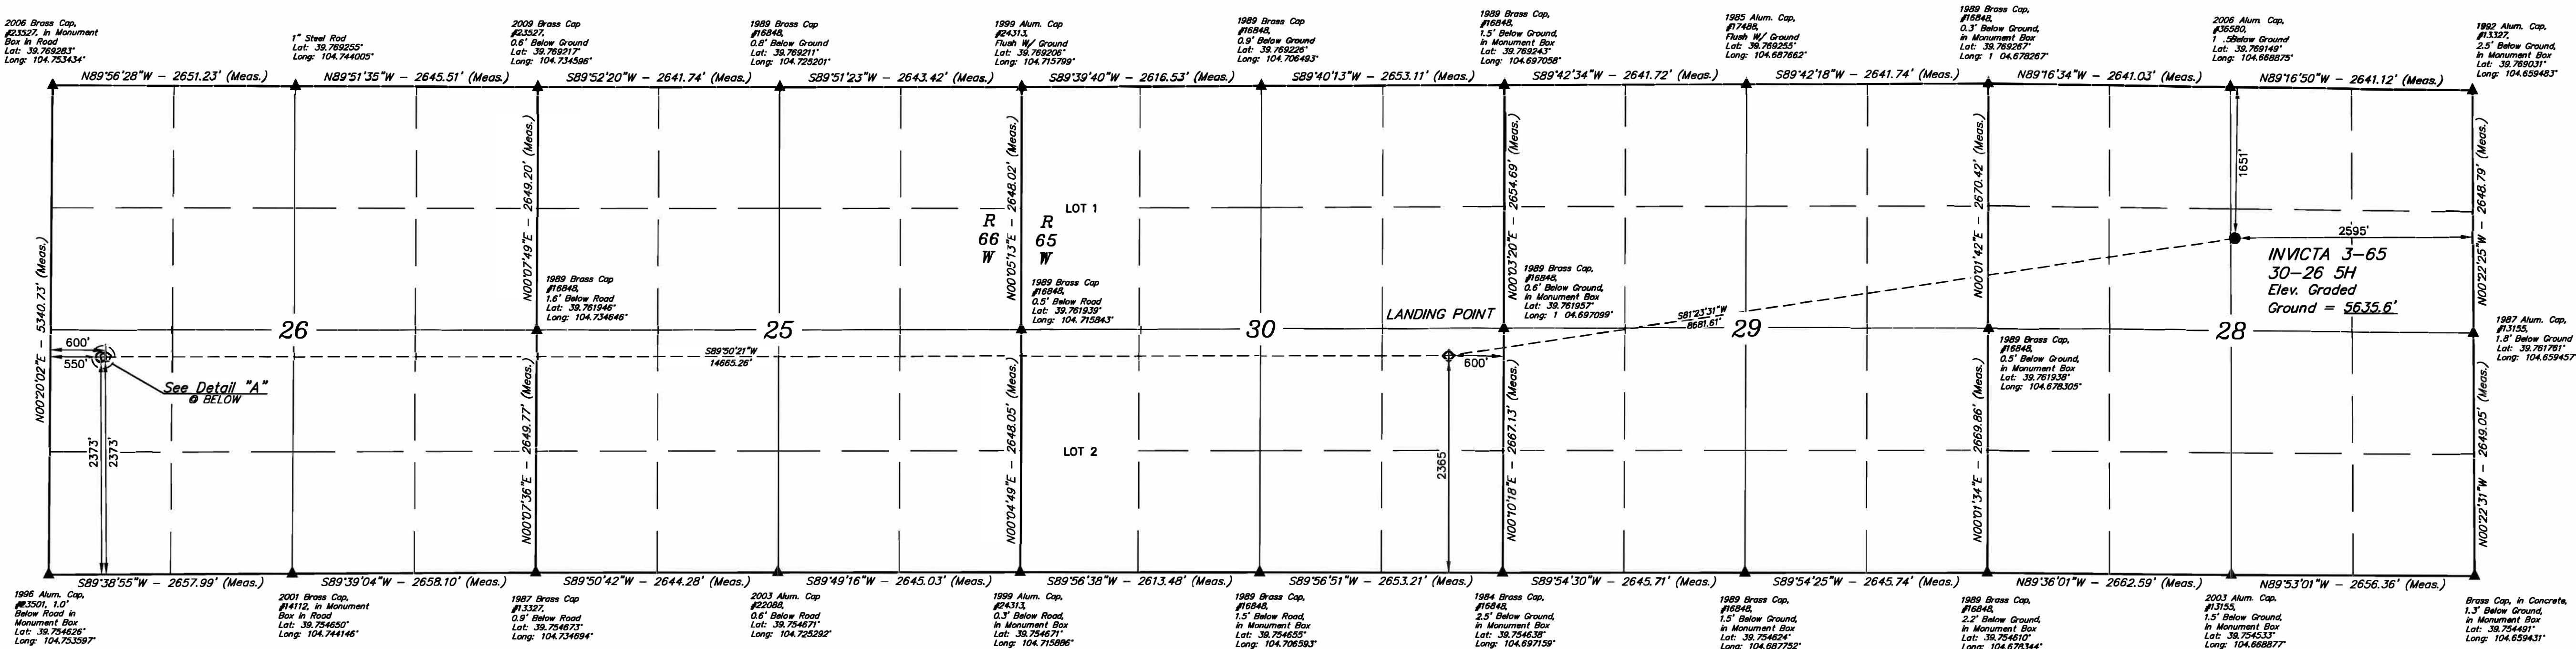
2006 Brass Cap, #23527, In Monument Box in Road
Lat: 39.769283°
Long: 104.753434°

1" Steel Rod
Lat: 39.769255°
Long: 104.744005°

2009 Brass Cap
#23527,
0.6' Below Ground
Lat: 39.769217°
Long: 104.734596°

1989 Brass Cap
#16848,
0.8' Below Ground
Lat: 39.769211°
Long: 104.725201°

1999 Alum. Cap
#24313,
Flush W/ Ground
Lat: 39.769206°
Long: 104.715799°

1989 Brass Cap
#16848,
0.9' Below Ground
Lat: 39.769226°
Long: 104.706493°

1989 Brass Cap,
#16848,
1.5' Below Ground,
in Monument Box
Lat: 39.769243°
Long: 104.697058°

1985 Alum. Cap,
#17488,
Flush W/ Ground
Lat: 39.769255°
Long: 104.687662°

1989 Brass Cap,
#16848,
0.3' Below Ground,
in Monument Box
Lat: 39.769267°
Long: 1 04.678267°

2006 Alum. Cap,
#36580,
1 .5Below Ground
Lat: 39.769149°
Long: 104.668875°

1992 Alum. Cap,
#13327,
2.5' Below Ground,
in Monument Box
Lat: 39.769031°
Long: 104.659483°

N89°56'28"W – 2651.23' (Meas.)
N89°51'35"W – 2645.51' (Meas.)
S89°52'20"W – 2641.74' (Meas.)
S89°51'23"W – 2643.42' (Meas.)
S89°39'40"W – 2616.53' (Meas.)
S89°40'13"W – 2653.11' (Meas.)
S89°42'34"W – 2641.72' (Meas.)
S89°42'18"W – 2641.74' (Meas.)
N89°16'34"W – 2641.03' (Meas.)
N89°16'50"W – 2641.12' (Meas.)

N00°20'02"E – 5340.73' (Meas.)
N00°07'49"E – 2649.20' (Meas.)
N00°07'36"E – 2649.77' (Meas.)
N00°05'13"E – 2648.02' (Meas.)
N00°04'49"E – 2648.05' (Meas.)
N00°03'20"E – 2654.69' (Meas.)
N00°10'18"E – 2667.13' (Meas.)
N00°01'42"E – 2670.42' (Meas.)
N00°01'34"E – 2669.86' (Meas.)
N00°22'25"W – 2648.79' (Meas.)
N00°22'31"W – 2649.05' (Meas.)

R
66
W

R
65
W

LOT 1

LOT 2

1989 Brass Cap
#16848,
1.6' Below Road
Lat: 39.761946°
Long: 104.734646°

1989 Brass Cap
#16848,
0.5' Below Road
Lat: 39.761939°
Long: 104.715843°

1989 Brass Cap,
#16848,
0.6' Below Ground,
in Monument Box
Lat: 39.761957°
Long: 1 04.697099°

1989 Brass Cap,
#16848,
0.5' Below Ground,
in Monument Box
Lat: 39.761938°
Long: 104.678305°

1987 Alum. Cap,
#13155,
1.8' Below Ground
Lat: 39.761761°
Long: 104.659457°

26
25
30
29
28

LANDING POINT

600'
550'
See Detail "A"
@ BELOW
2373'
2373'

S89°50'21"W
14665.26'

600'
2365'

S81°23'31"W
8681.61'

1651'
2595'

INVICTA 3-65
30-26 5H
Elev. Graded
Ground = 5635.6'

S89°38'55"W – 2657.99' (Meas.)
S89°39'04"W – 2658.10' (Meas.)
S89°50'42"W – 2644.28' (Meas.)
S89°49'16"W – 2645.03' (Meas.)
S89°56'38"W – 2613.48' (Meas.)
S89°56'51"W – 2653.21' (Meas.)
S89°54'30"W – 2645.71' (Meas.)
S89°54'25"W – 2645.74' (Meas.)
N89°36'01"W – 2662.59' (Meas.)
N89°53'01"W – 2656.36' (Meas.)

1996 Alum. Cap,
#13501, 1.0'
Below Road in
Monument Box
Lat: 39.754626°
Long: 104.753597°

2001 Brass Cap,
#14112, in Monument
Box in Road
Lat: 39.754650°
Long: 104.744146°

1987 Brass Cap
#13327,
0.9' Below Road
Lat: 39.754673°
Long: 104.734694°

2003 Alum. Cap,
#22088,
0.6' Below Road
Lat: 39.754671°
Long: 104.725292°

1999 Alum. Cap,
#24313,
0.3' Below Road,
in Monument Box
Lat: 39.754671°
Long: 104.715886°

1989 Brass Cap,
#16848,
1.5' Below Road,
in Monument Box
Lat: 39.754655°
Long: 104.706593°

1984 Brass Cap,
#16848,
2.5' Below Ground,
in Monument Box
Lat: 39.754638°
Long: 104.697159°

1989 Brass Cap,
#16848,
1.5' Below Ground,
in Monument Box
Lat: 39.754624°
Long: 104.687752°

1989 Brass Cap,
#16848,
2.2' Below Ground,
in Monument Box
Lat: 39.754610°
Long: 104.678344°

2003 Alum. Cap,
#13155,
1.5' Below Ground,
in Monument Box
Lat: 39.754533°
Long: 104.668877°

Brass Cap, in Concrete,
1.3' Below Ground,
in Monument Box
Lat: 39.754491°
Long: 104.659431°